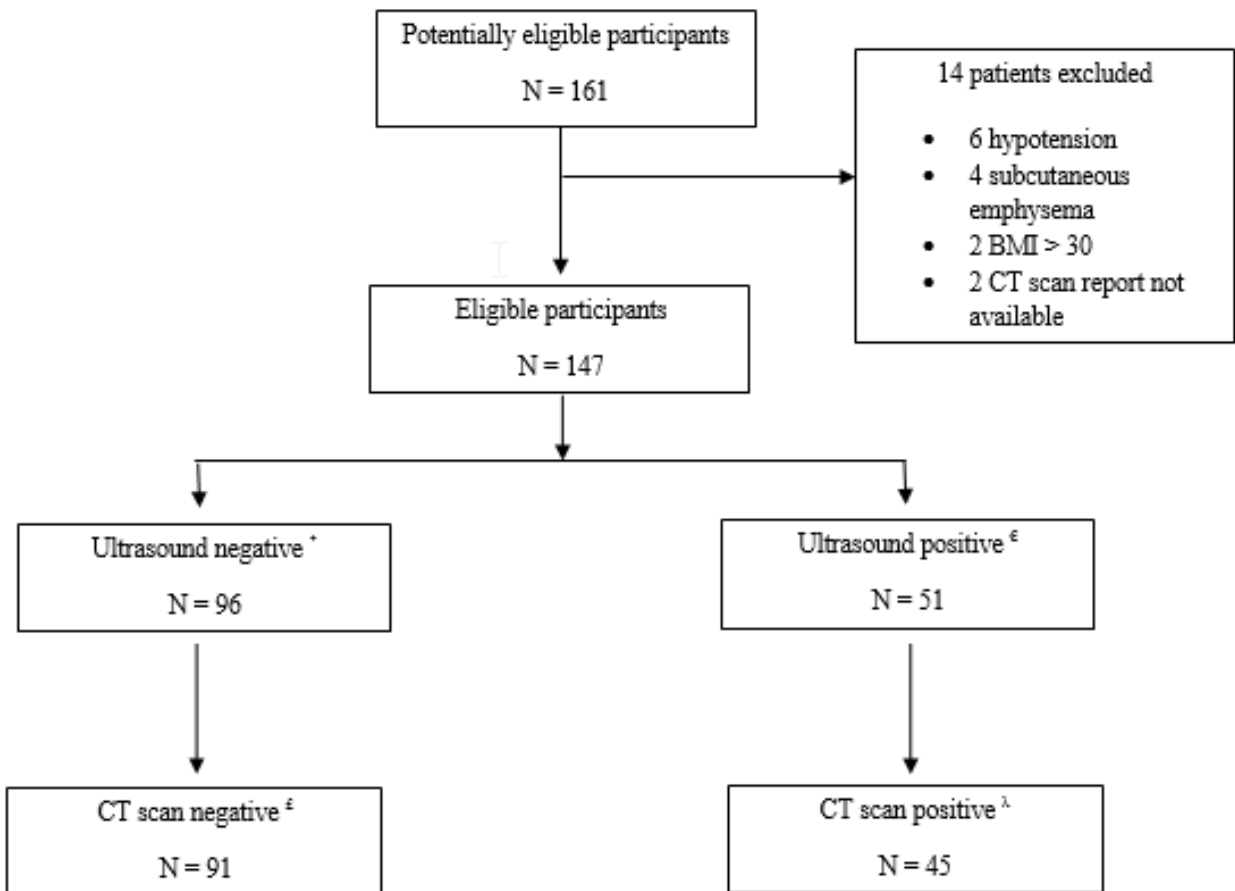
Potentially eligible participants

N = 161

14 patients excluded

- 6 hypotension
- 4 subcutaneous emphysema
- 2 BMI > 30
- 2 CT scan report not available

Eligible participants

N = 147

Ultrasound negative $^{+}$

N = 96

Ultrasound positive $^{€}$

N = 51

CT scan negative $^{£}$

N = 91

CT scan positive $^{\lambda}$

N = 45